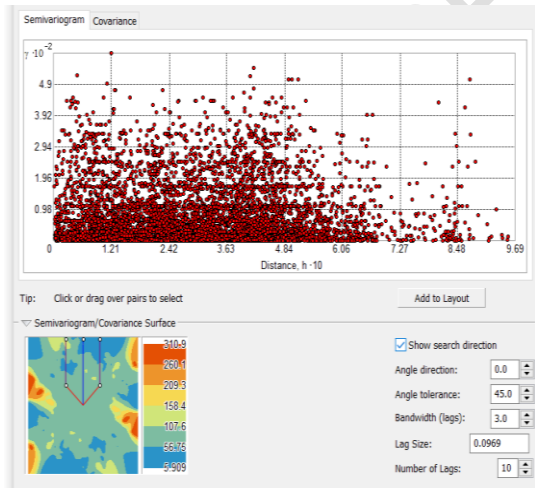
Semivariogram Covariance

$\gamma \cdot 10^{-2}$

4.9
3.92
2.94
1.96
0.98
0

1.21 2.42 3.63 4.84 6.06 7.27 8.48 9.69

Distance, h ·10

Tip: Click or drag over pairs to select

Add to Layout

Semivariogram/Covariance Surface

310.9
260.1
209.3
158.4
107.6
56.76
5.909

Show search direction

Angle direction: 0.0
Angle tolerance: 45.0
Bandwidth (lags): 3.0
Lag Size: 0.0969
Number of Lags: 10